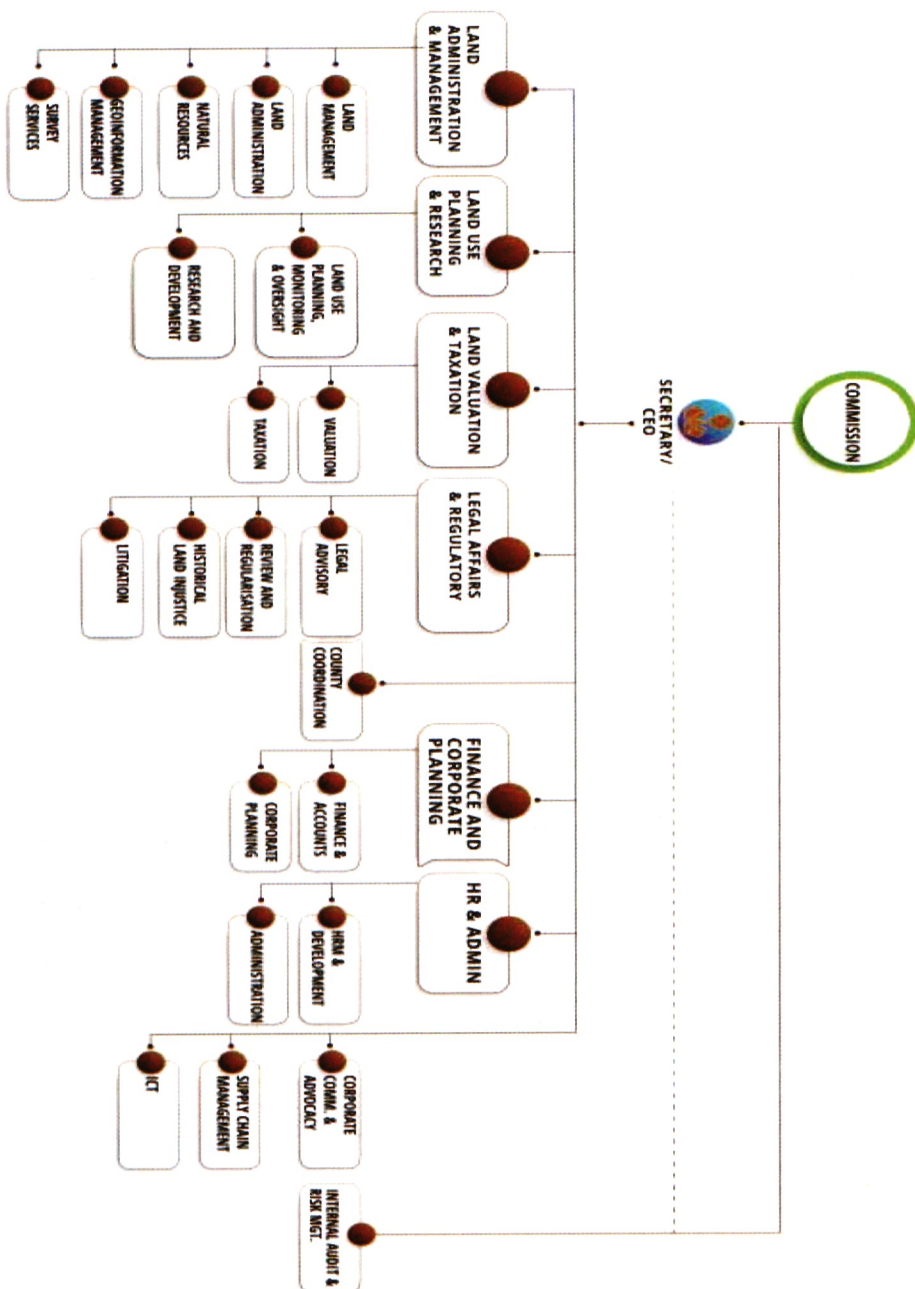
COMMISSION

SECRETARY/ CEO

LAND ADMINISTRATION & MANAGEMENT

LAND MANAGEMENT

LAND ADMINISTRATION

NATURAL RESOURCES

GEOINFORMATION MANAGEMENT

SURVEY SERVICES

LAND USE PLANNING & RESEARCH

LAND USE PLANNING, MONITORING & OVERSIGHT

RESEARCH AND DEVELOPMENT

LAND VALUATION & TAXATION

VALUATION

TAXATION

LEGAL AFFAIRS & REGULATORY

LEGAL ADVISORY

REVIEW AND REGULARISATION

HISTORICAL LAND INJUSTICE

LITIGATION

COUNTY COORDINATION

FINANCE AND CORPORATE PLANNING

FINANCE & ACCOUNTS

CORPORATE PLANNING

HR & ADMIN

HRM & DEVELOPMENT

ADMINISTRATION

CORPORATE COMM. & ADVOCACY

SUPPLY CHAIN MANAGEMENT

ICT

INTERNAL AUDIT & RISK MGT.